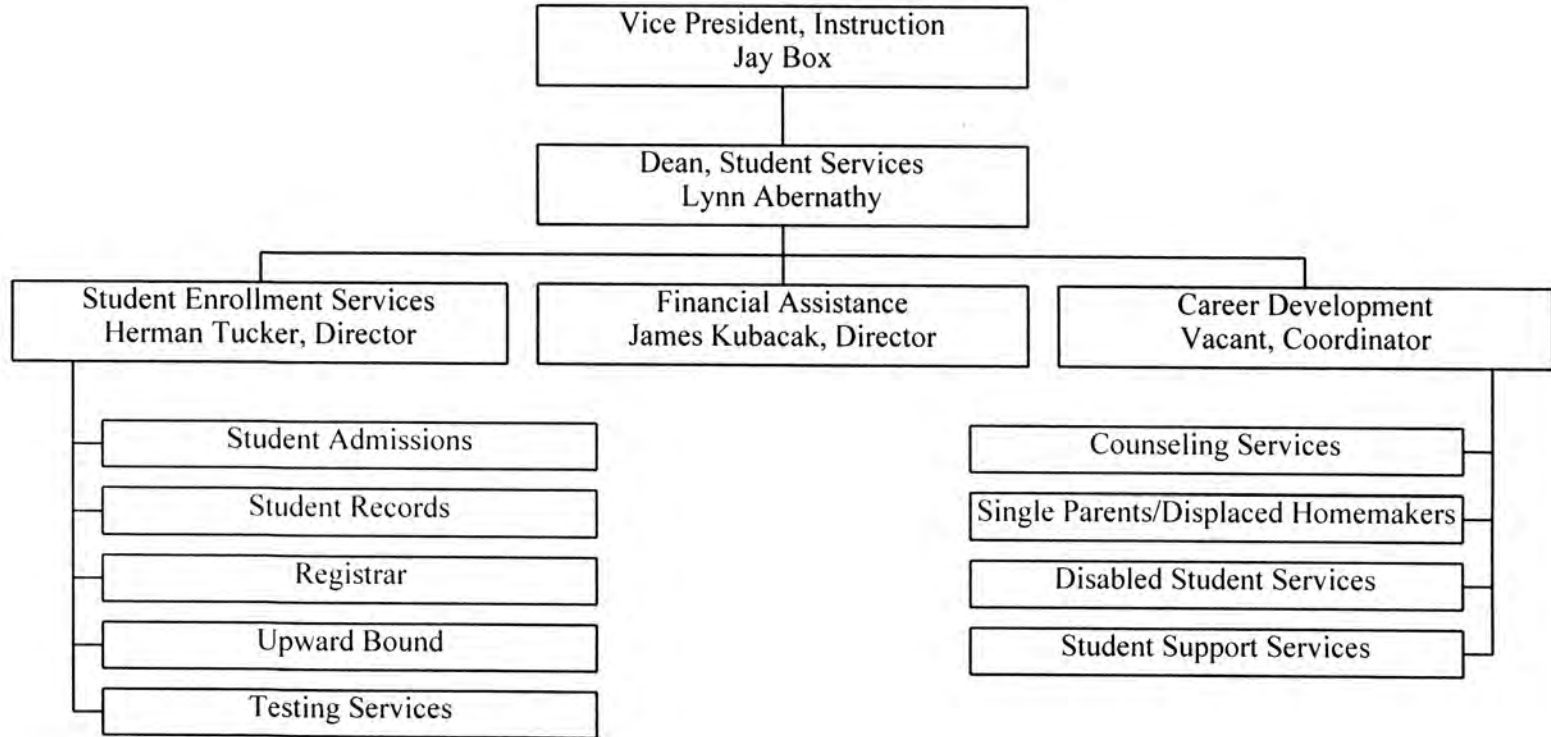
Vice President, Instruction
Jay Box

Dean, Student Services
Lynn Abernathy

Student Enrollment Services
Herman Tucker, Director

Financial Assistance
James Kubacak, Director

Career Development
Vacant, Coordinator

Student Admissions

Student Records

Registrar

Upward Bound

Testing Services

Counseling Services

Single Parents/Displaced Homemakers

Disabled Student Services

Student Support Services